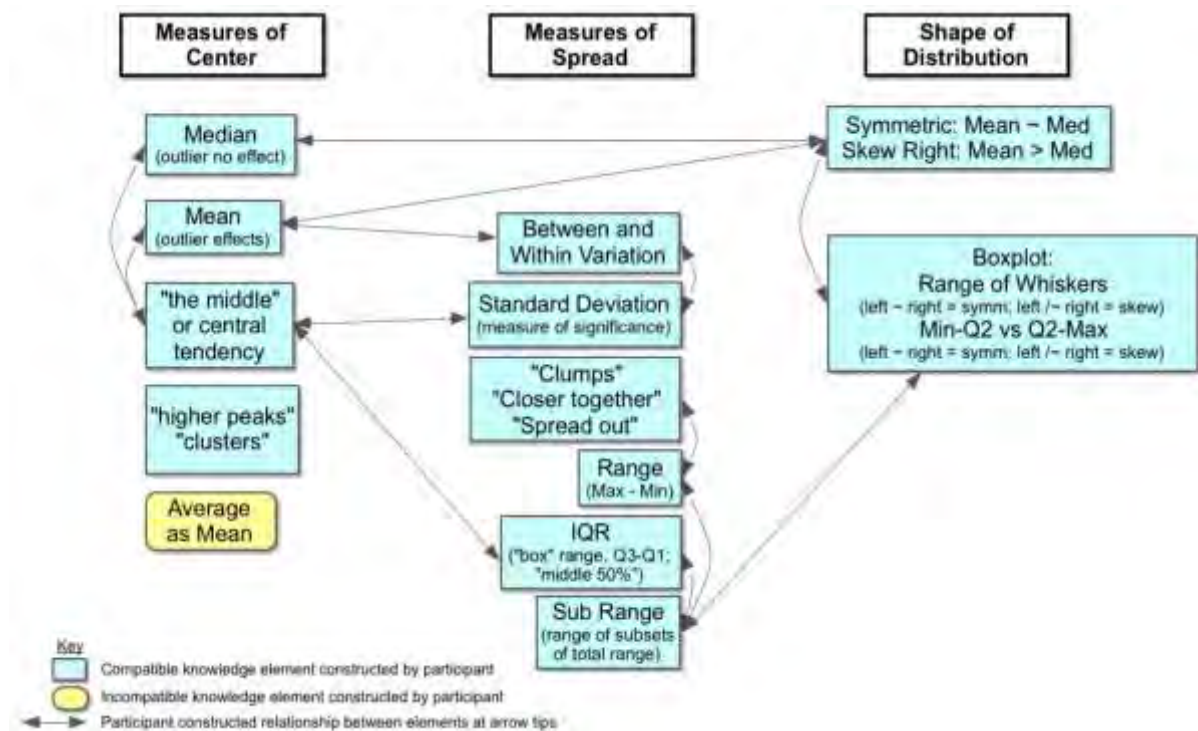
Measures of Center

Measures of Spread

Shape of Distribution

Median
(outlier no effect)

Symmetric: Mean ~ Med
Skew Right: Mean > Med

Mean
(outlier effects)

Between and Within Variation

Boxplot:
Range of Whiskers
(left ~ right = symm; left /~ right = skew)
Min-Q2 vs Q2-Max
(left ~ right = symm; left /~ right = skew)

"the middle" or central tendency

Standard Deviation
(measure of significance)

"Clumps"
"Closer together"
"Spread out"

"higher peaks"
"clusters"

Range
(Max - Min)

Average as Mean

IQR
("box" range, Q3-Q1; "middle 50%")

Sub Range
(range of subsets of total range)

Key
Compatible knowledge element constructed by participant
Incompatible knowledge element constructed by participant
Participant constructed relationship between elements at arrow tips